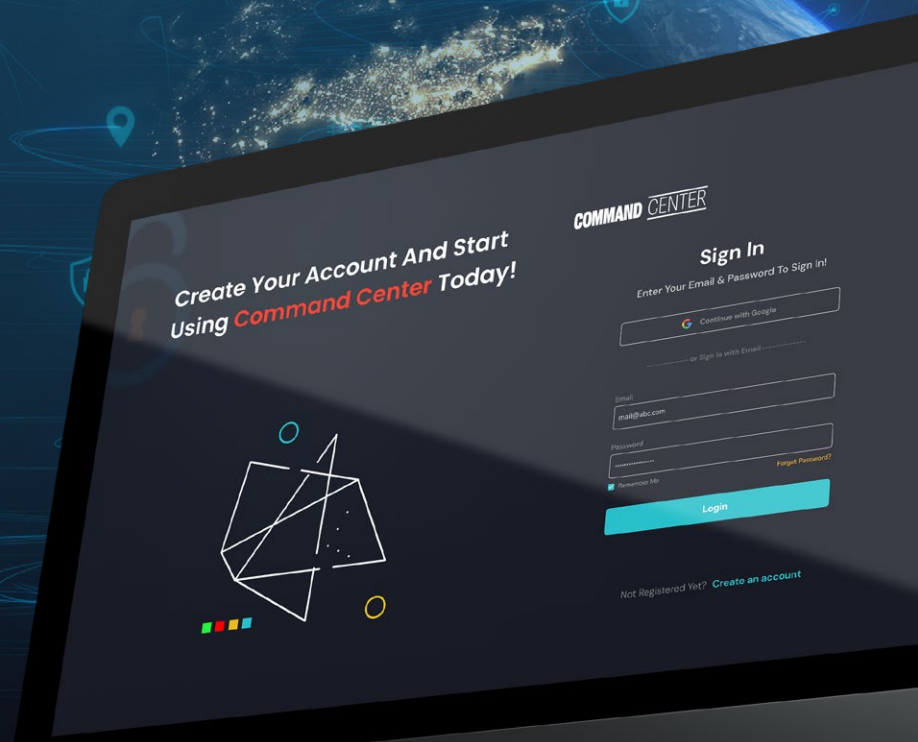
Create Your Account And Start Using Command Center Today!

COMMAND CENTER

Sign In

Enter Your Email & Password To Sign In!

Continue with Google

or Sign in with Email

Email

mail@abc.com

Password

Forgot Password?

Remember Me

Login

Not Registered Yet? Create an account